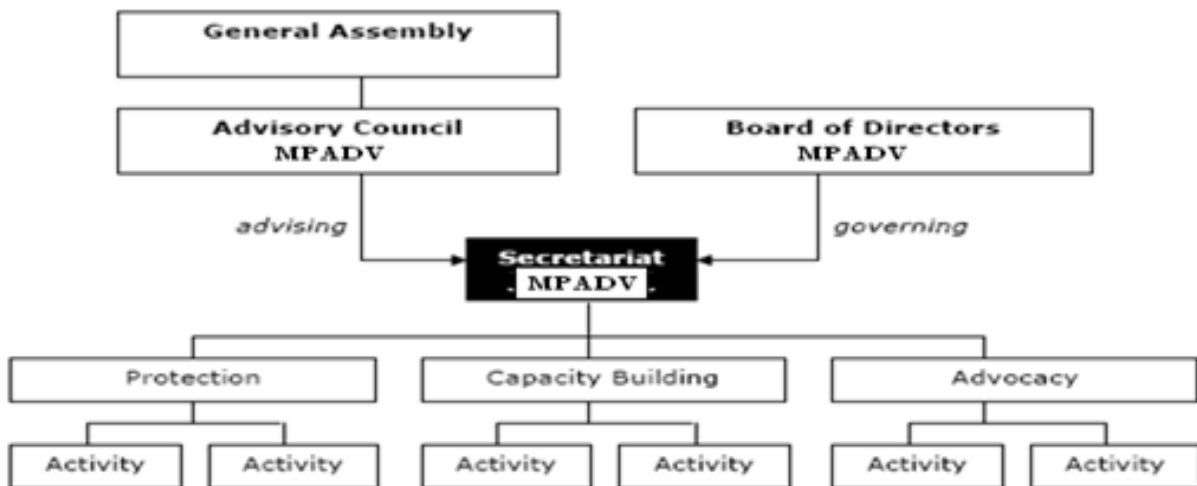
General Assembly

Advisory Council
MPADV

Board of Directors
MPADV

advising

governing

Secretariat
MPADV

Protection

Capacity Building

Advocacy

Activity

Activity

Activity

Activity

Activity

Activity